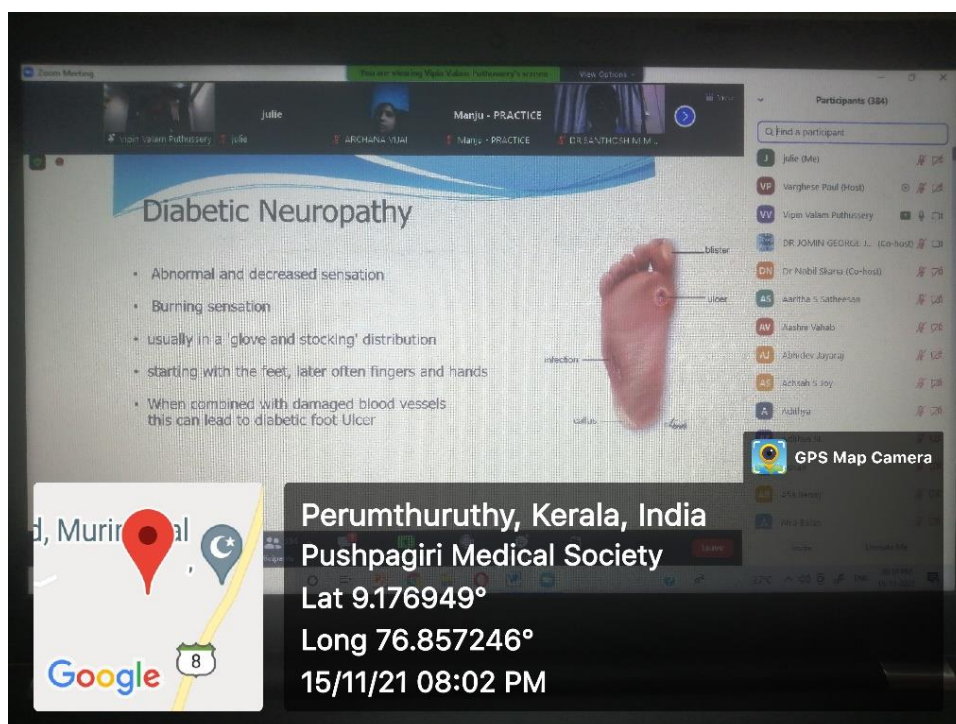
Zoom Meeting

You are viewing Vipin Valam Puthussery's screen

View Options

julie

Manju - PRACTICE

Vipin Valam Puthussery

julie

ARCHANA VIJAI

Manju - PRACTICE

DR.SANTHOSH M M

Participants (384)

Find a participant

Julie (Me)

Varghese Paul (Host)

Vipin Valam Puthussery

DR JOMIN GEORGE J... (Co-host)

Dr Nobil Skaria (Co-host)

Aaritha S Satheesan

Aashre Vahab

Abhidev Jayaraj

Achsah S Joy

Adithya

Diabetic Neuropathy

• Abnormal and decreased sensation

• Burning sensation

• usually in a 'glove and stocking' distribution

• starting with the feet, later often fingers and hands

• When combined with damaged blood vessels this can lead to diabetic foot Ulcer

blister

ulcer

infection

callus

Leave

GPS Map Camera

d, Murin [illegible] al

8

Google

Perumthuruthy, Kerala, India

Pushpagiri Medical Society

Lat 9.176949°

Long 76.857246°

15/11/21 08:02 PM